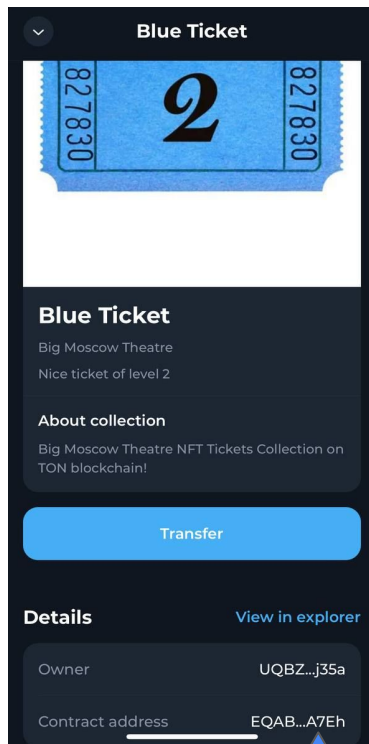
Blue Ticket

827830
2
827830

Blue Ticket

Big Moscow Theatre

Nice ticket of level 2

About collection

Big Moscow Theatre NFT Tickets Collection on TON blockchain!

Transfer

Details

View in explorer

| | |
|---|---|
| Owner | UQBZ...j35a |
| Contract address | EQAB...A7Eh |